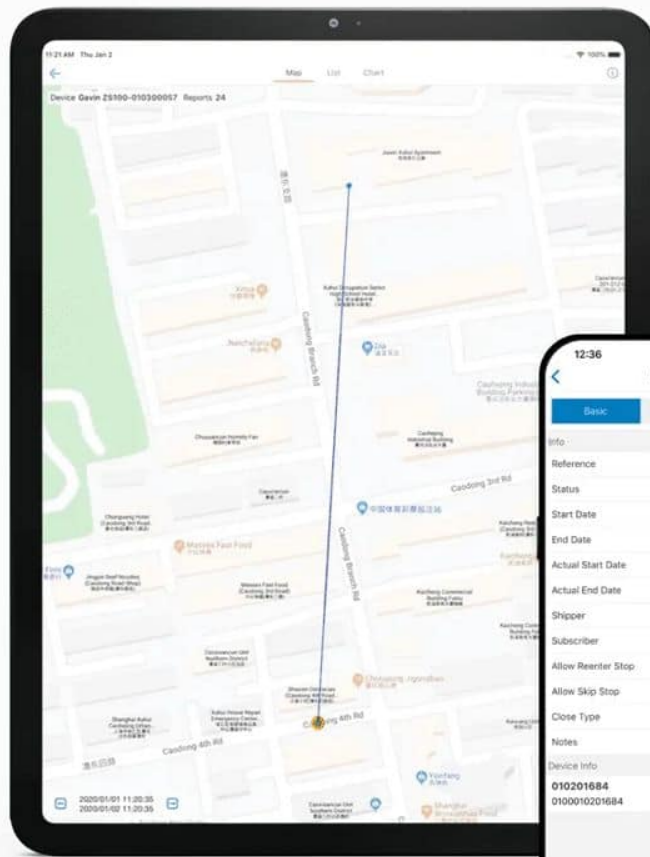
11:21 AM Thu Jan 2

100%

Map List Chart

Device Gavin ZS100-010300057 Reports 24

Caodong Branch Rd

Caodong 3rd Rd

Caodong 4th Rd

Caodong 4th Rd

Caodong Branch Rd

Matsiee Fast Food

Chuangxing Jigonbao

Yinchang

2020/01/01 11:20:35
2020/01/02 11:20:35

12:36

Basic

Info

Reference

Status

Start Date

End Date

Actual Start Date

Actual End Date

Shipper

Subscriber

Allow Reenter Stop

Allow Skip Stop

Close Type

Notes

Device Info

010201684
0100010201684